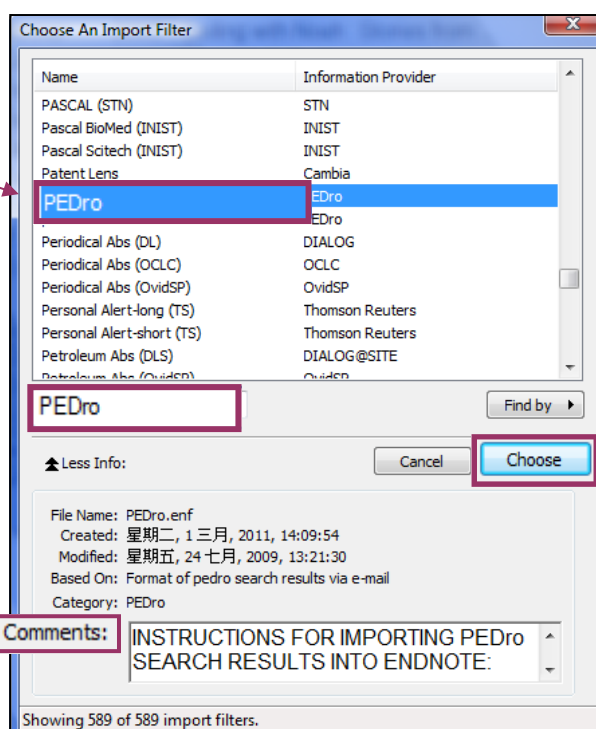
Choose An Import Filter

| Name | Information Provider |
|---|---|
| PASCAL (STN) | STN |
| Pascal BioMed (INIST) | INIST |
| Pascal Scitech (INIST) | INIST |
| Patent Lens | Cambia |
| PEDro | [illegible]EDro |
| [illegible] | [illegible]EDro |
| Periodical Abs (DL) | DIALOG |
| Periodical Abs (OCLC) | OCLC |
| Periodical Abs (OvidSP) | OvidSP |
| Personal Alert-long (TS) | Thomson Reuters |
| Personal Alert-short (TS) | Thomson Reuters |
| Petroleum Abs (DLS) | DIALOG@SITE |
| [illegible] | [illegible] |

PEDro

Find by

Less Info:

Cancel

Choose

File Name: PEDro.enf
Created: 星期二, 1 三月, 2011, 14:09:54
Modified: 星期五, 24 七月, 2009, 13:21:30
Based On: Format of pedro search results via e-mail
Category: PEDro
Comments: INSTRUCTIONS FOR IMPORTING PEDro SEARCH RESULTS INTO ENDNOTE:

Showing 589 of 589 import filters.